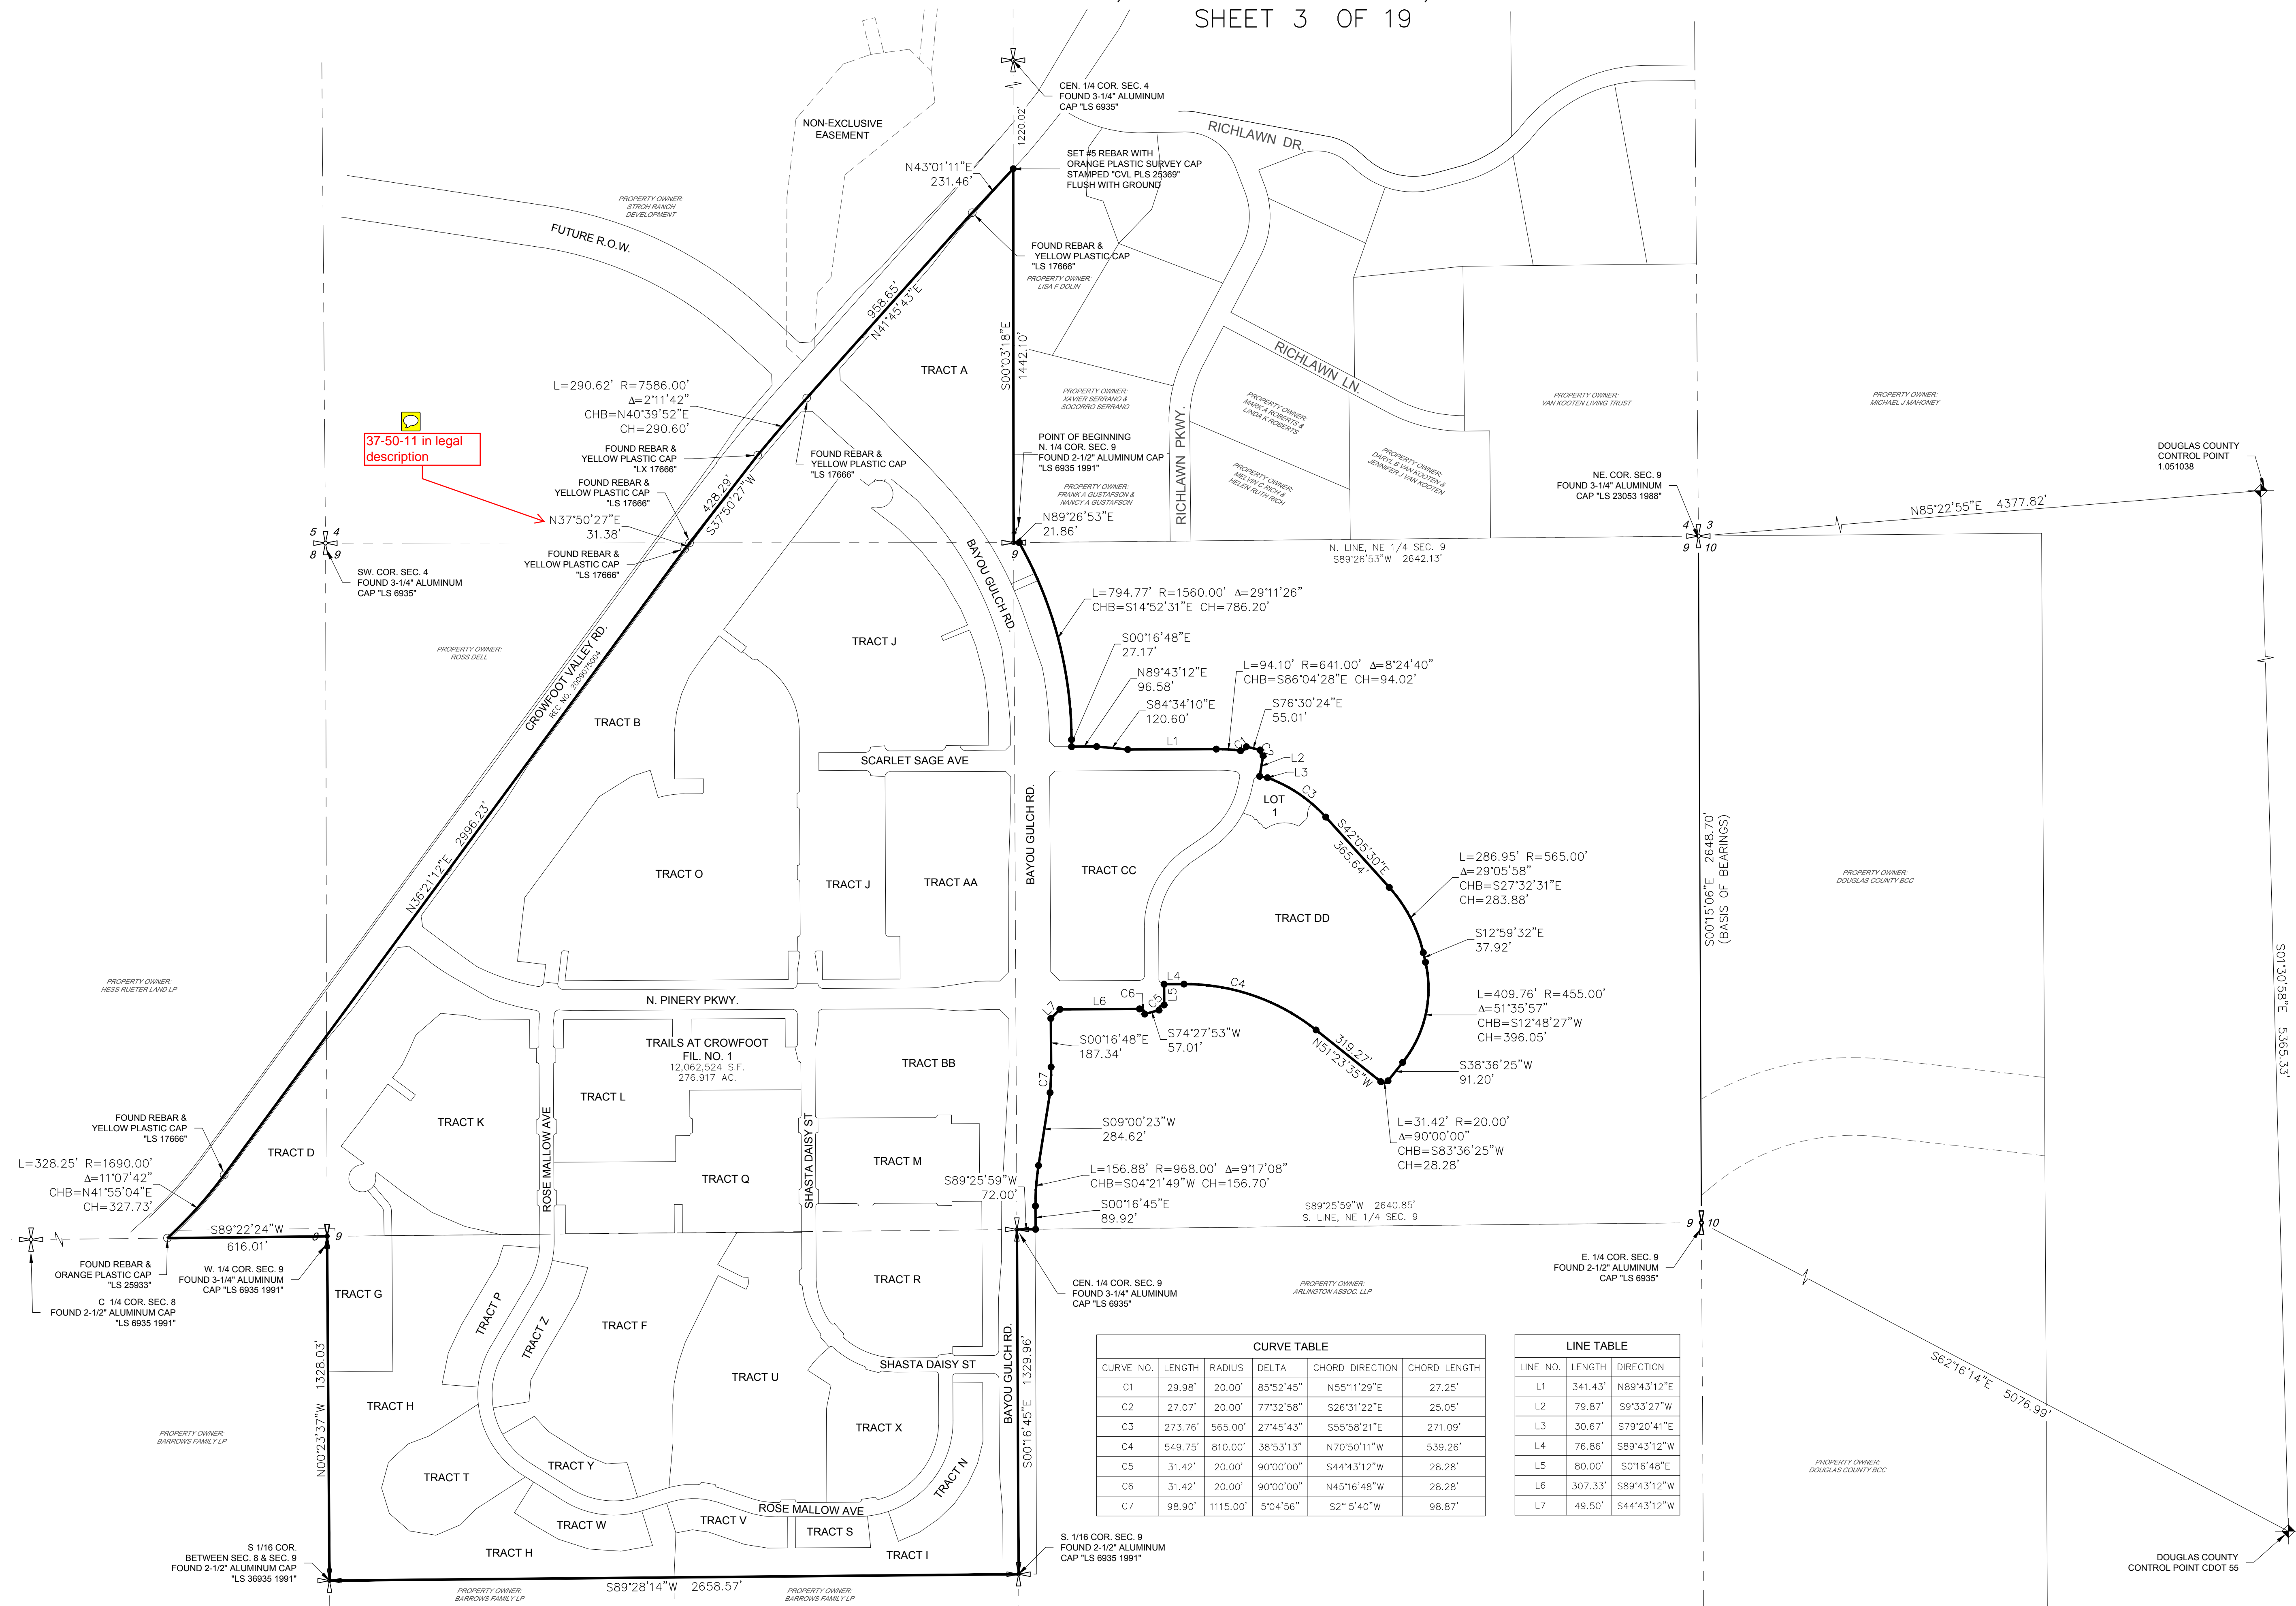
SHEET 3 OF 19

CEN. 1/4 COR. SEC. 4
FOUND 3-1/4" ALUMINUM
CAP "LS 6935"

1220.02'

NON-EXCLUSIVE
EASEMENT

RICHLAWN DR.

N43°01'11"E
231.46'

SET #5 REBAR WITH
ORANGE PLASTIC SURVEY CAP
STAMPED "CVL PLS 25369"
FLUSH WITH GROUND

PROPERTY OWNER:
STROH RANCH
DEVELOPMENT

FUTURE R.O.W.

FOUND REBAR &
YELLOW PLASTIC CAP
"LS 17666"
PROPERTY OWNER:
LISA F DOLIN

958.65'
N41°45'43"E

S00°03'18"E
1442.10'

TRACT A

RICHLAWN LN.

PROPERTY OWNER:
XAVIER SERRANO &
SOCORRO SERRANO

PROPERTY OWNER:
MARK A ROBERTS &
LINDA K ROBERTS

PROPERTY OWNER:
VAN KOOTEN LIVING TRUST

PROPERTY OWNER:
MICHAEL J MAHONEY

L=290.62' R=7586.00'
Δ=2°11'42"
CHB=N40°39'52"E
CH=290.60'

37-50-11 in legal description

FOUND REBAR &
YELLOW PLASTIC CAP
"LX 17666"

FOUND REBAR &
YELLOW PLASTIC CAP
"LS 17666"

FOUND REBAR &
YELLOW PLASTIC CAP
"LS 17666"

428.29'
S37°50'27"W

POINT OF BEGINNING
N. 1/4 COR. SEC. 9
FOUND 2-1/2" ALUMINUM CAP
"LS 6935 1991"

RICHLAWN PKWY.

PROPERTY OWNER:
MELVIN C RICH &
HELEN RUTH RICH

PROPERTY OWNER:
DARYL B VAN KOOTEN &
JENNIFER I VAN KOOTEN

PROPERTY OWNER:
FRANK A GUSTAFSON &
NANCY A GUSTAFSON

DOUGLAS COUNTY
CONTROL POINT
1.051038

NE. COR. SEC. 9
FOUND 3-1/4" ALUMINUM
CAP "LS 23053 1988"

N37°50'27"E
31.38'

N89°26'53"E
21.86'

N85°22'55"E 4377.82'

FOUND REBAR &
YELLOW PLASTIC CAP
"LS 17666"

5 4
8 9

SW. COR. SEC. 4
FOUND 3-1/4" ALUMINUM
CAP "LS 6935"

BAYOU GULCH RD.

N. LINE, NE 1/4 SEC. 9
S89°26'53"W 2642.13'

4 3
9 10

L=794.77' R=1560.00' Δ=29°11'26"
CHB=S14°52'31"E CH=786.20'

TRACT J

PROPERTY OWNER:
ROSS DELL

CROWFOOT VALLEY RD.
REC. NO. 2009075004

S00°16'48"E
27.17'

N89°43'12"E
96.58'

L=94.10' R=641.00' Δ=8°24'40"
CHB=S86°04'28"E CH=94.02'

S84°34'10"E
120.60'

S76°30'24"E
55.01'

TRACT B

L1
C1
C2
L2
L3

SCARLET SAGE AVE

LOT
1

C3

S42°05'30"E
365.64'

N36°21'12"E 2996.23'

TRACT O

TRACT J

TRACT AA

BAYOU GULCH RD.

TRACT CC

L=286.95' R=565.00'
Δ=29°05'58"
CHB=S27°32'31"E
CH=283.88'

S00°15'06"E 2648.70'
(BASIS OF BEARINGS)

PROPERTY OWNER:
DOUGLAS COUNTY BCC

TRACT DD

S12°59'32"E
37.92'

PROPERTY OWNER:
HESS RUETER LAND LP

N. PINERY PKWY.

L4
C4
C6
L6
C5
L5

L=409.76' R=455.00'
Δ=51°35'57"
CHB=S12°48'27"W
CH=396.05'

S01°30'58"E 5365.33'

L7

TRAILS AT CROWFOOT
FIL. NO. 1
12,062,524 S.F.
276.917 AC.

S00°16'48"E
187.34'

S74°27'53"W
57.01'

TRACT BB

319.27'
N51°23'35"W

S38°36'25"W
91.20'

C7

FOUND REBAR &
YELLOW PLASTIC CAP
"LS 17666"

TRACT L

TRACT K

ROSE MALLOW AVE

SHASTA DAISY ST

L=31.42' R=20.00'
Δ=90°00'00"
CHB=S83°36'25"W
CH=28.28'

S09°00'23"W
284.62'

TRACT D

TRACT M

L=328.25' R=1690.00'
Δ=11°07'42"
CHB=N41°55'04"E
CH=327.73'

TRACT Q

S89°25'59"W
72.00'

L=156.88' R=968.00' Δ=9°17'08"
CHB=S04°21'49"W CH=156.70'

S00°16'45"E
89.92'

S89°25'59"W 2640.85'
S. LINE, NE 1/4 SEC. 9

9 10

S89°22'24"W
616.01'

8 9

FOUND REBAR &
ORANGE PLASTIC CAP
"LS 25933"

W. 1/4 COR. SEC. 9
FOUND 3-1/4" ALUMINUM
CAP "LS 6935 1991"

C 1/4 COR. SEC. 8
FOUND 2-1/2" ALUMINUM CAP
"LS 6935 1991"

TRACT G

TRACT P

TRACT Z

TRACT F

TRACT R

CEN. 1/4 COR. SEC. 9
FOUND 3-1/4" ALUMINUM
CAP "LS 6935"

PROPERTY OWNER:
ARLINGTON ASSOC. LLP

E. 1/4 COR. SEC. 9
FOUND 2-1/2" ALUMINUM
CAP "LS 6935"

N00°23'37"W 1328.03'

TRACT H

TRACT U

SHASTA DAISY ST

BAYOU GULCH RD.
S00°16'45"E 1329.96'

TRACT X

S62°16'14"E 5076.99'

PROPERTY OWNER:
BARROWS FAMILY LP

TRACT T

TRACT Y

TRACT N

PROPERTY OWNER:
DOUGLAS COUNTY BCC

ROSE MALLOW AVE

TRACT W

TRACT V

TRACT S

TRACT H

TRACT I

S 1/16 COR.
BETWEEN SEC. 8 & SEC. 9
FOUND 2-1/2" ALUMINUM CAP
"LS 36935 1991"

S. 1/16 COR. SEC. 9
FOUND 2-1/2" ALUMINUM
CAP "LS 6935 1991"

DOUGLAS COUNTY
CONTROL POINT CDOT 55

PROPERTY OWNER:
BARROWS FAMILY LP

S89°28'14"W 2658.57'

PROPERTY OWNER:
BARROWS FAMILY LP

CURVE TABLE

| CURVE NO. | LENGTH | RADIUS | DELTA | CHORD DIRECTION | CHORD LENGTH |
|---|---|---|---|---|---|
| C1 | 29.98' | 20.00' | 85°52'45" | N55°11'29"E | 27.25' |
| C2 | 27.07' | 20.00' | 77°32'58" | S26°31'22"E | 25.05' |
| C3 | 273.76' | 565.00' | 27°45'43" | S55°58'21"E | 271.09' |
| C4 | 549.75' | 810.00' | 38°53'13" | N70°50'11"W | 539.26' |
| C5 | 31.42' | 20.00' | 90°00'00" | S44°43'12"W | 28.28' |
| C6 | 31.42' | 20.00' | 90°00'00" | N45°16'48"W | 28.28' |
| C7 | 98.90' | 1115.00' | 5°04'56" | S2°15'40"W | 98.87' |

LINE TABLE

| LINE NO. | LENGTH | DIRECTION |
|---|---|---|
| L1 | 341.43' | N89°43'12"E |
| L2 | 79.87' | S9°33'27"W |
| L3 | 30.67' | S79°20'41"E |
| L4 | 76.86' | S89°43'12"W |
| L5 | 80.00' | S0°16'48"E |
| L6 | 307.33' | S89°43'12"W |
| L7 | 49.50' | S44°43'12"W |